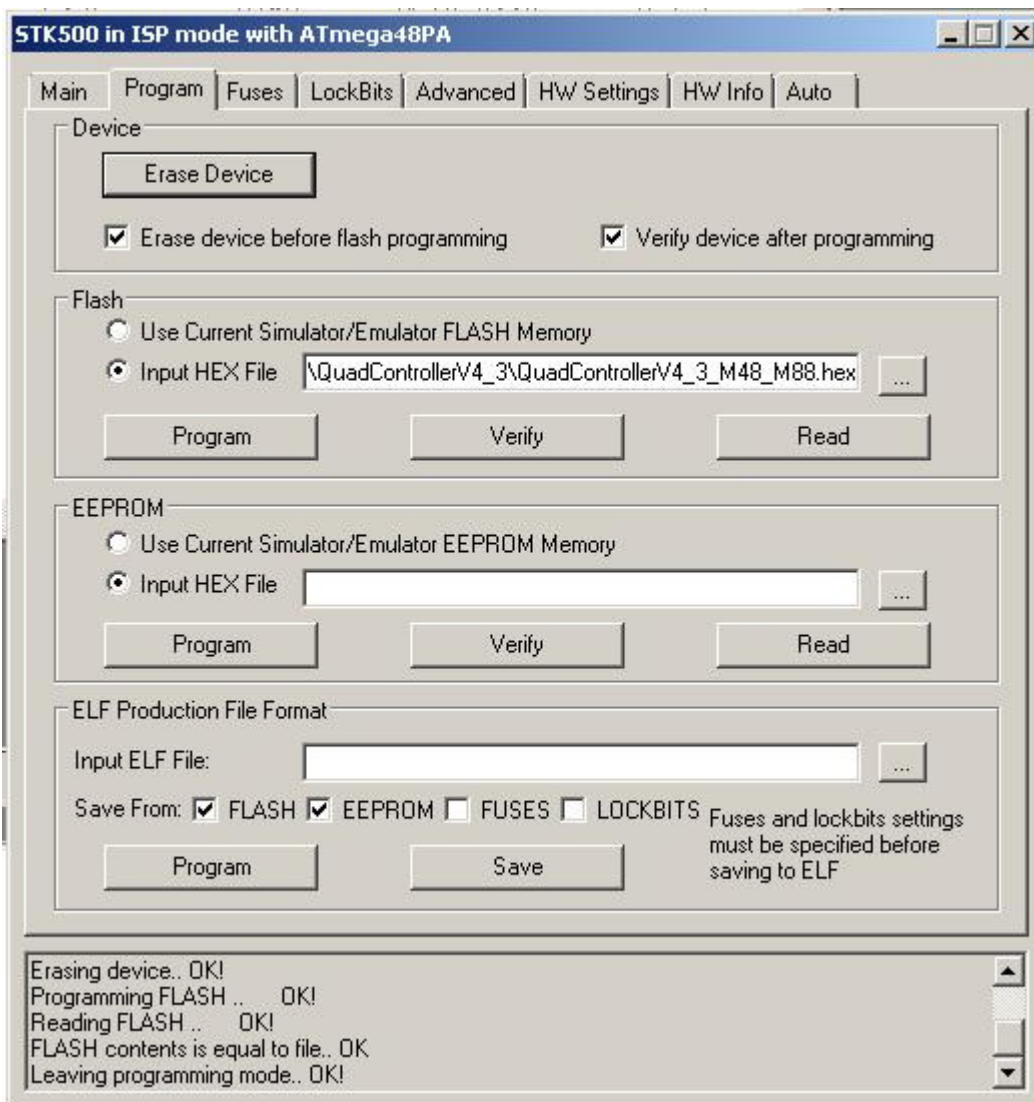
STK500 in ISP mode with ATmega48PA

Main | Program | Fuses | LockBits | Advanced | HW Settings | HW Info | Auto

Device

Erase Device

Erase device before flash programming

Verify device after programming

Flash

Use Current Simulator/Emulator FLASH Memory

Input HEX File \QuadControllerV4_3\QuadControllerV4_3_M48_M88.hex ...

Program Verify Read

EEPROM

Use Current Simulator/Emulator EEPROM Memory

Input HEX File ...

Program Verify Read

ELF Production File Format

Input ELF File: ...

Save From: FLASH EEPROM FUSES LOCKBITS Fuses and lockbits settings must be specified before saving to ELF

Program Save

Erasing device.. OK!
Programming FLASH .. OK!
Reading FLASH .. OK!
FLASH contents is equal to file.. OK
Leaving programming mode.. OK!